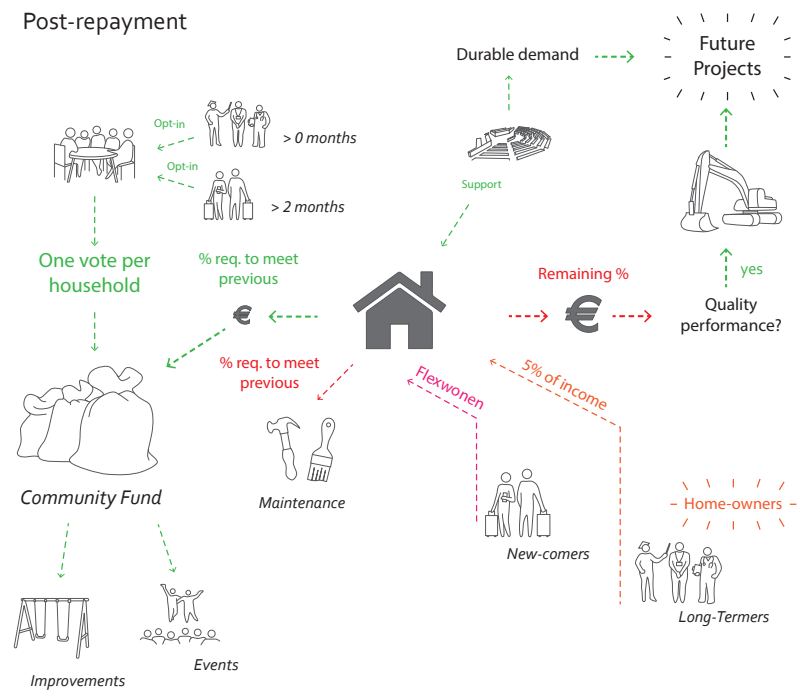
Post-repayment

Durable demand

Future Projects

Opt-in

> 0 months

Opt-in

> 2 months

Support

One vote per household

% req. to meet previous

€

Remaining %

€

yes

Quality performance?

% req. to meet previous

Flexwonen

5% of income

Community Fund

Maintenance

Home-owners

New-comers

Long-Termers

Improvements

Events